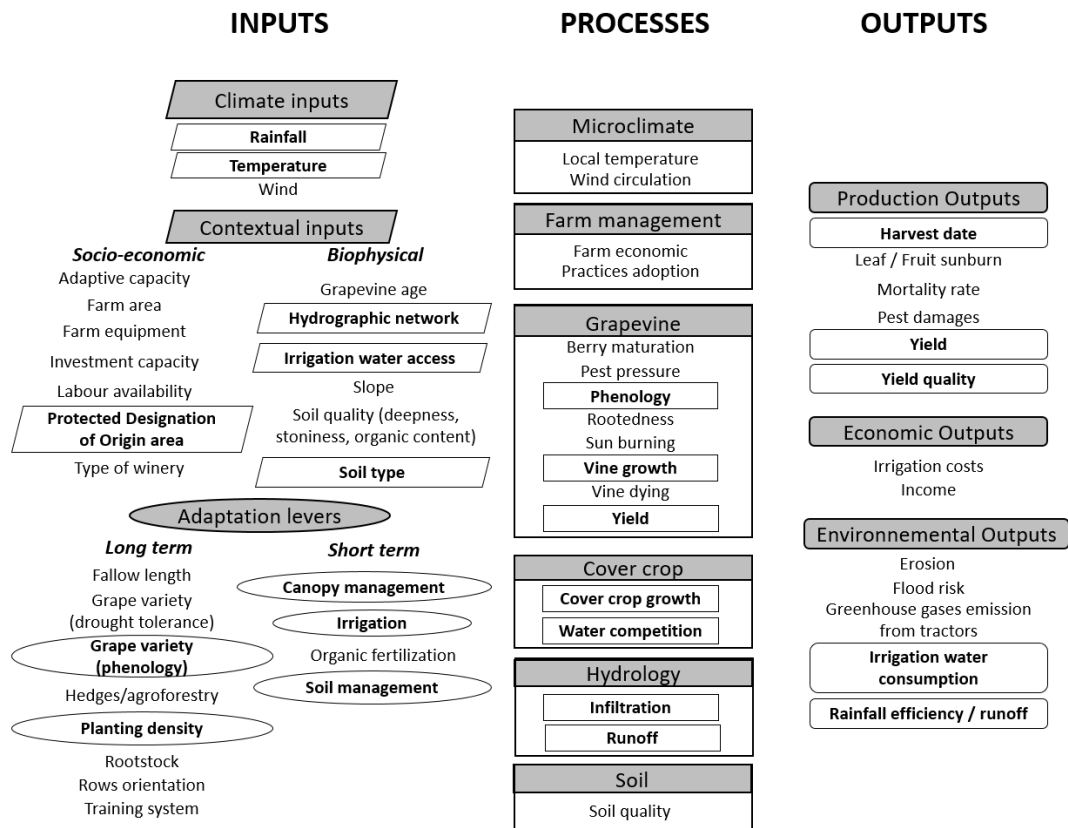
INPUTS

PROCESSES

OUTPUTS

Climate inputs
Rainfall
Temperature
Wind

Contextual inputs
Socio-economic
Adaptive capacity
Farm area
Farm equipment
Investment capacity
Labour availability
Protected Designation of Origin area
Type of winery

Biophysical
Grapevine age
Hydrographic network
Irrigation water access
Slope
Soil quality (deepness, stoniness, organic content)
Soil type

Adaptation levers
Long term
Fallow length
Grape variety (drought tolerance)
Grape variety (phenology)
Hedges/agroforestry
Planting density
Rootstock
Rows orientation
Training system

Short term
Canopy management
Irrigation
Organic fertilization
Soil management

Microclimate
Local temperature
Wind circulation

Farm management
Farm economic
Practices adoption

Grapevine
Berry maturation
Pest pressure
Phenology
Rootedness
Sun burning
Vine growth
Vine dying
Yield

Cover crop
Cover crop growth
Water competition

Hydrology
Infiltration
Runoff

Soil
Soil quality

Production Outputs
Harvest date
Leaf / Fruit sunburn
Mortality rate
Pest damages
Yield
Yield quality

Economic Outputs
Irrigation costs
Income

Environnemental Outputs
Erosion
Flood risk
Greenhouse gases emission from tractors
Irrigation water consumption
Rainfall efficiency / runoff